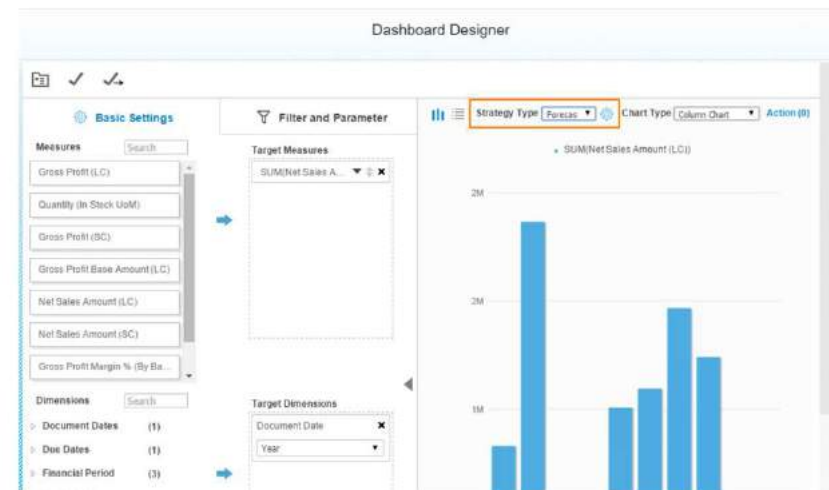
Dashboard Designer

Basic Settings

Filter and Parameter

Strategy Type Forecas

Chart Type Column Chart

Action (0)

Measures Search

Gross Profit (LC)

Quantity (In Stock UoM)

Gross Profit (SC)

Gross Profit Base Amount (LC)

Net Sales Amount (LC)

Net Sales Amount (SC)

Gross Profit Margin % (By Ba...

Target Measures

SUM(Net Sales A...

SUM(Net Sales Amount (LC))

2M

2M

1M

Dimensions Search

Document Dates (1)

Due Dates (1)

Financial Period (3)

Target Dimensions

Document Date

Year